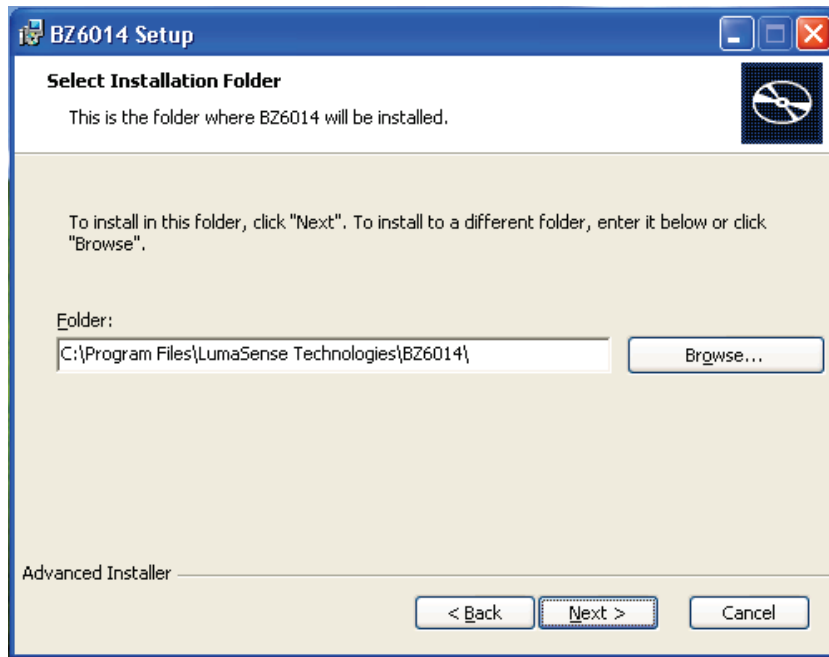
BZ6014 Setup

Select Installation Folder

This is the folder where BZ6014 will be installed.

To install in this folder, click "Next". To install to a different folder, enter it below or click "Browse".

Folder:

C:\Program Files\LumaSense Technologies\BZ6014\

Browse...

Advanced Installer

< Back

Next >

Cancel